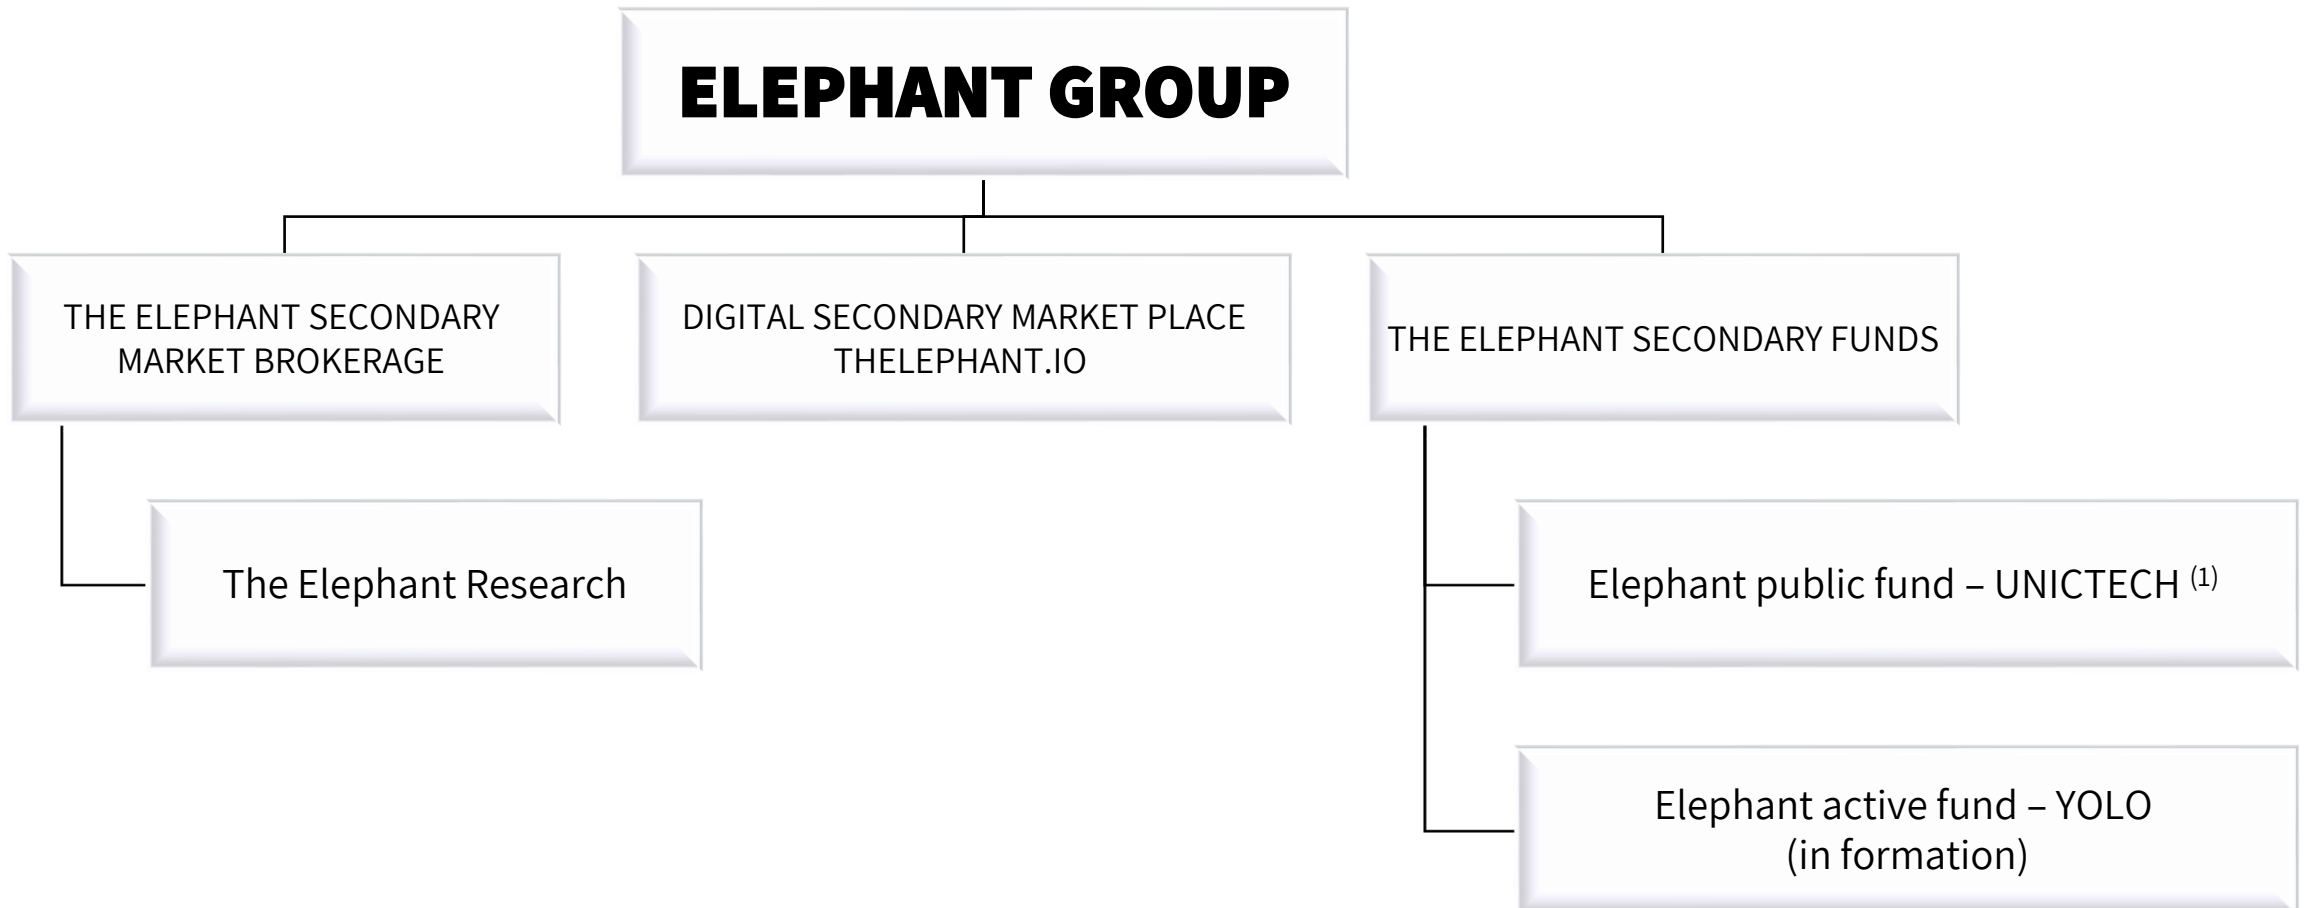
ELEPHANT GROUP

THE ELEPHANT SECONDARY MARKET BROKERAGE

DIGITAL SECONDARY MARKET PLACE THELEPHANT.IO

THE ELEPHANT SECONDARY FUNDS

The Elephant Research

Elephant public fund – UNICTECH $^{(1)}$

Elephant active fund – YOLO (in formation)